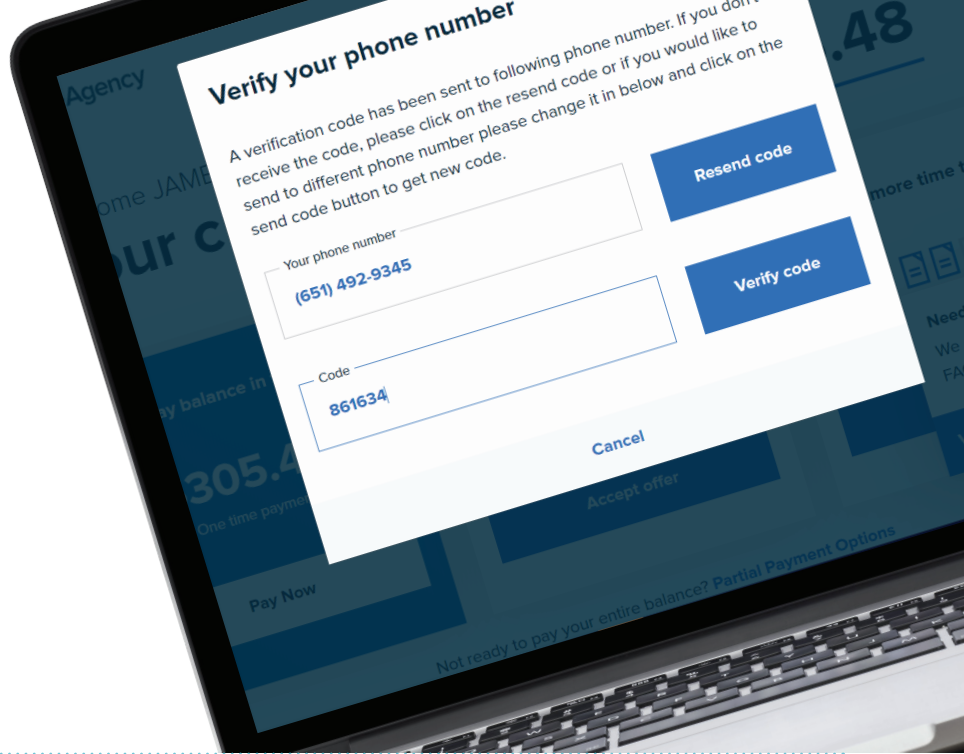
Verify your phone number

A verification code has been sent to following phone number. If you don't receive the code, please click on the resend code or if you would like to send to different phone number please change it in below and click on the send code button to get new code.

Resend code

Your phone number
(651) 492-9345

Verify code

Code
861634

Cancel

Agency

.48

ome JAME

our c

more time t

Need

We

FA

ay balance in

305.4

One time payme

Pay Now

Accept offer

Not ready to pay your entire balance? Partial Payment Options